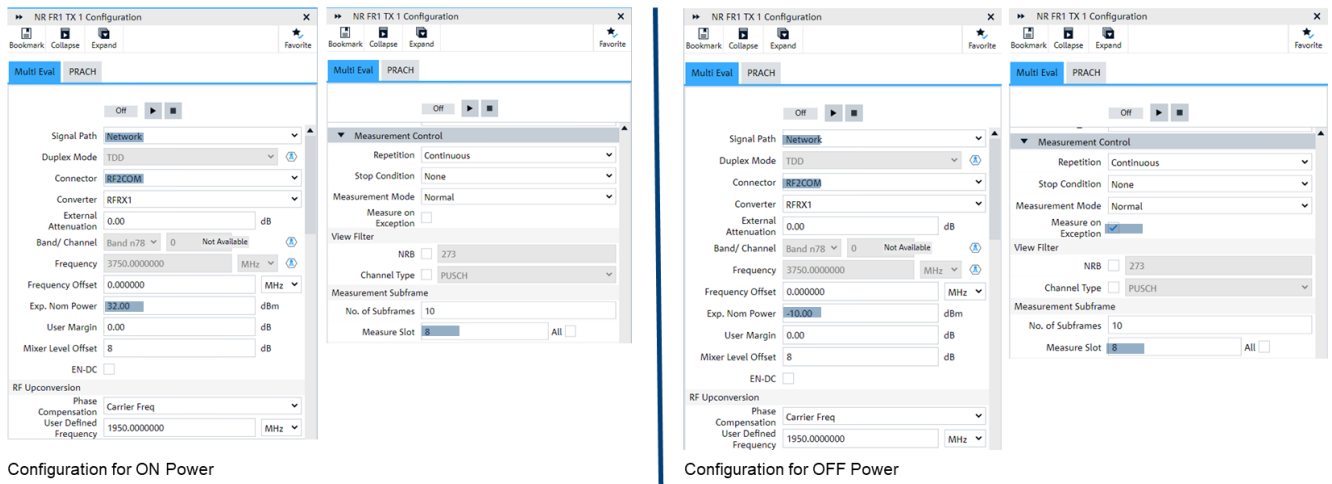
NR FR1 TX 1 Configuration
Bookmark Collapse Expand Favorite
Multi Eval PRACH
Off
Signal Path Network
Duplex Mode TDD
Connector RF2COM
Converter RFRX1
External Attenuation 0.00 dB
Band/ Channel Band n78 0 Not Available
Frequency 3750.0000000 MHz
Frequency Offset 0.000000 MHz
Exp. Nom Power 32.00 dBm
User Margin 0.00 dB
Mixer Level Offset 8 dB
EN-DC
RF Upconversion
Phase Compensation Carrier Freq
User Defined Frequency 1950.0000000 MHz

NR FR1 TX 1 Configuration
Bookmark Collapse Expand Favorite
Multi Eval PRACH
Off
Measurement Control
Repetition Continuous
Stop Condition None
Measurement Mode Normal
Measure on Exception
View Filter
NRB 273
Channel Type PUSCH
Measurement Subframe
No. of Subframes 10
Measure Slot 8 All

Configuration for ON Power

NR FR1 TX 1 Configuration
Bookmark Collapse Expand Favorite
Multi Eval PRACH
Off
Signal Path Network
Duplex Mode TDD
Connector RF2COM
Converter RFRX1
External Attenuation 0.00 dB
Band/ Channel Band n78 0 Not Available
Frequency 3750.0000000 MHz
Frequency Offset 0.000000 MHz
Exp. Nom Power -10.00 dBm
User Margin 0.00 dB
Mixer Level Offset 8 dB
EN-DC
RF Upconversion
Phase Compensation Carrier Freq
User Defined Frequency 1950.0000000 MHz

NR FR1 TX 1 Configuration
Bookmark Collapse Expand Favorite
Multi Eval PRACH
Off
Measurement Control
Repetition Continuous
Stop Condition None
Measurement Mode Normal
Measure on Exception
View Filter
NRB 273
Channel Type PUSCH
Measurement Subframe
No. of Subframes 10
Measure Slot 8 All

Configuration for OFF Power